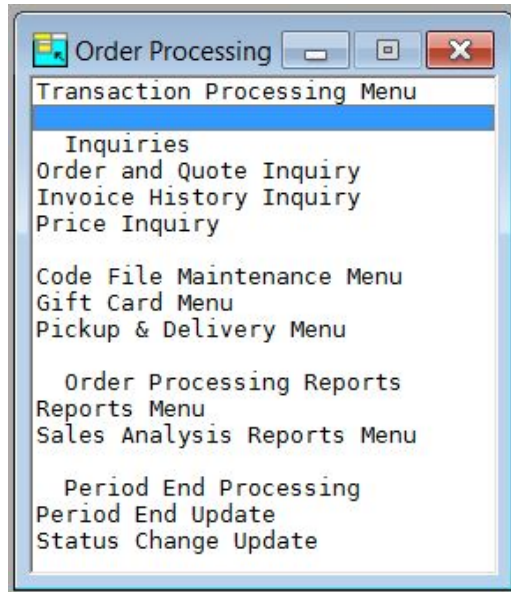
Order Processing

Transaction Processing Menu

Inquiries
Order and Quote Inquiry
Invoice History Inquiry
Price Inquiry

Code File Maintenance Menu
Gift Card Menu
Pickup & Delivery Menu

Order Processing Reports
Reports Menu
Sales Analysis Reports Menu

Period End Processing
Period End Update
Status Change Update